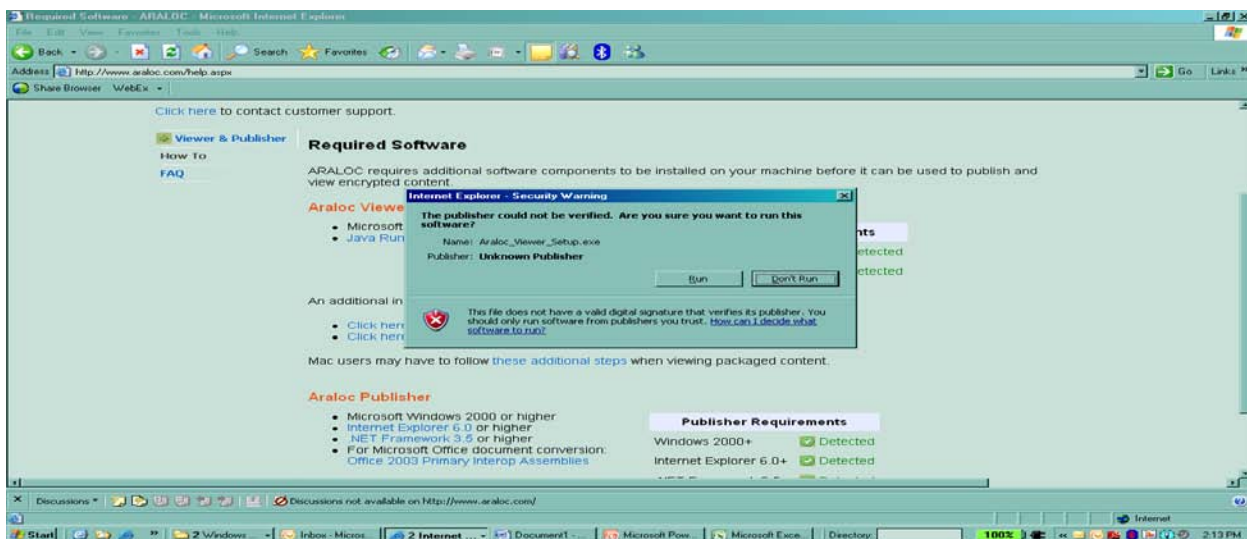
Required Software - ARALOC - Microsoft Internet Explorer

File Edit View Favorites Tools Help

Back Search Favorites

Address http://www.araloc.com/help.aspx

Go Links

Share Browser WebEx

Click here to contact customer support.

Viewer & Publisher

How To

FAQ

Required Software

ARALOC requires additional software components to be installed on your machine before it can be used to publish and view encrypted content.

Araloc Viewe

- Microsoft
- Java Run

nts

etected

etected

An additional in

- Click here
- Click here

Mac users may have to follow these additional steps when viewing packaged content.

Araloc Publisher

- Microsoft Windows 2000 or higher
- Internet Explorer 6.0 or higher
- .NET Framework 3.5 or higher
- For Microsoft Office document conversion: Office 2003 Primary Interop Assemblies

| Publisher Requirements | |
|---|---|
| Windows 2000+ | Detected |
| Internet Explorer 6.0+ | Detected |

Internet Explorer - Security Warning

The publisher could not be verified. Are you sure you want to run this software?

Name: Araloc_Viewer_Setup.exe

Publisher: Unknown Publisher

Run Don't Run

This file does not have a valid digital signature that verifies its publisher. You should only run software from publishers you trust. How can I decide what software to run?

Discussions Discussions not available on http://www.araloc.com/

Internet

Start 2 Windows... Inbox - Micros... 2 Internet ... Document1 -... Microsoft Pow... Microsoft Exce... Directory: 100% 2:13 PM